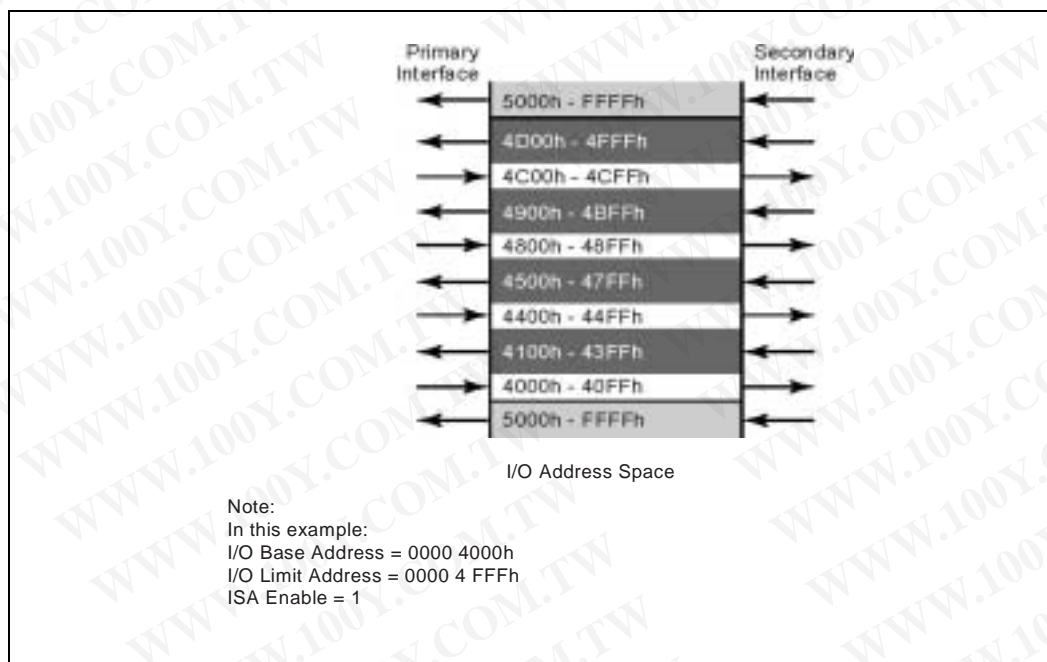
Primary Interface

Secondary Interface

5000h - FFFFh
4D00h - 4FFFh
4C00h - 4CFFh
4900h - 4BFFh
4800h - 48FFh
4500h - 47FFh
4400h - 44FFh
4100h - 43FFh
4000h - 40FFh
5000h - FFFFh

I/O Address Space

Note:
In this example:
I/O Base Address = 0000 4000h
I/O Limit Address = 0000 4 FFFh
ISA Enable = 1

WWW.100Y.COM.TW